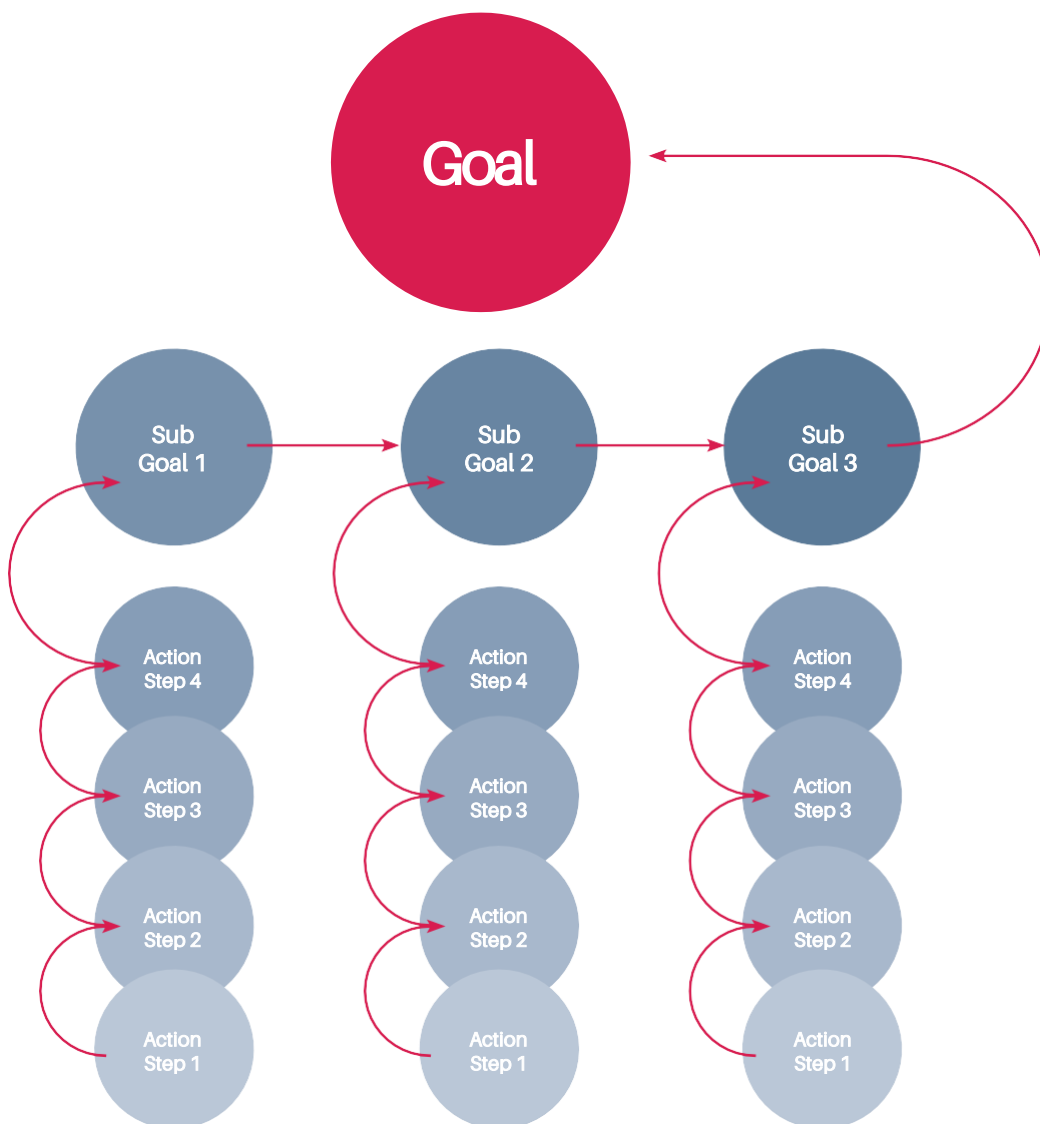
Goal

Sub Goal 1

Sub Goal 2

Sub Goal 3

Action Step 4

Action Step 3

Action Step 2

Action Step 1

Action Step 4

Action Step 3

Action Step 2

Action Step 1

Action Step 4

Action Step 3

Action Step 2

Action Step 1